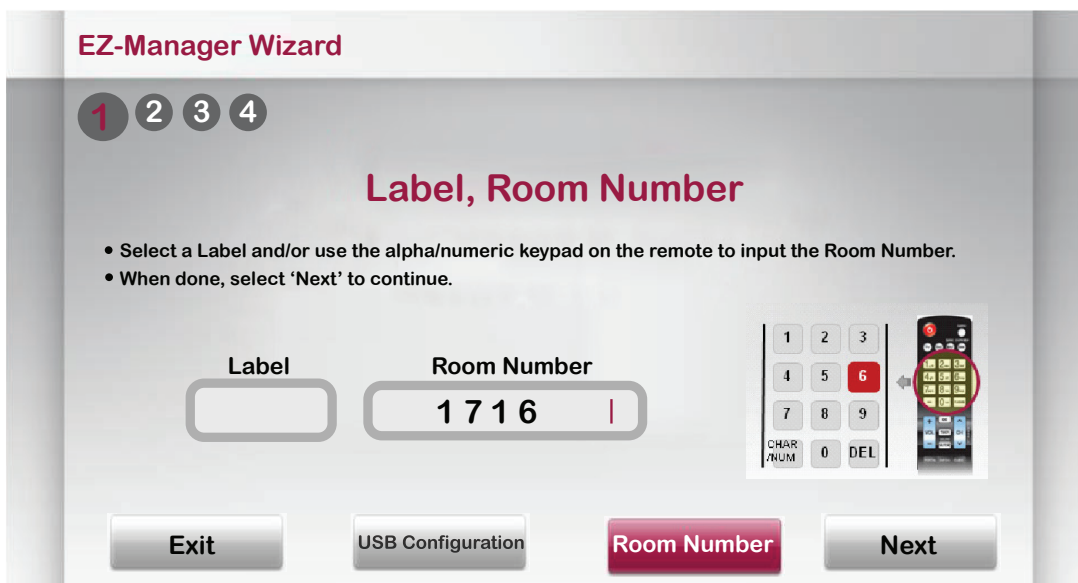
EZ-Manager Wizard

1 2 3 4

Label, Room Number

• Select a Label and/or use the alpha/numeric keypad on the remote to input the Room Number.
• When done, select 'Next' to continue.

Label

Room Number

1716

| 1 | 2 | 3 |
|---|---|---|
| 4 | 5 | 6 |
| 7 | 8 | 9 |
| CHAR /NUM | 0 | DEL |

Exit

USB Configuration

Room Number

Next